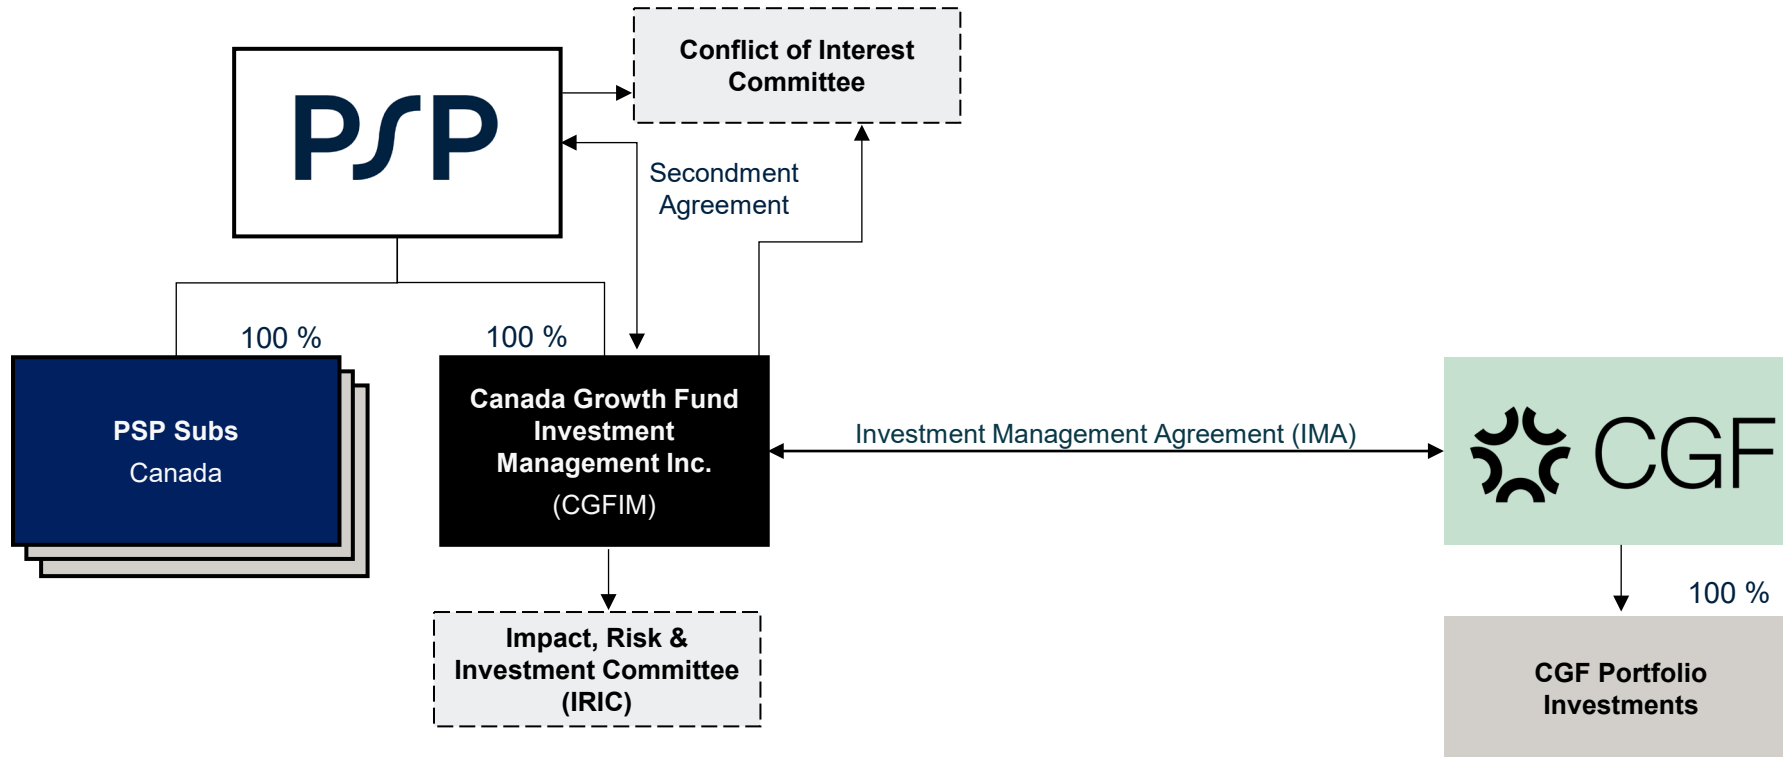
PSP

Conflict of Interest Committee

Secondment Agreement

100 %

100 %

PSP Subs
Canada

Canada Growth Fund Investment Management Inc.
(CGFIM)

Investment Management Agreement (IMA)

CGF

100 %

Impact, Risk & Investment Committee (IRIC)

CGF Portfolio Investments